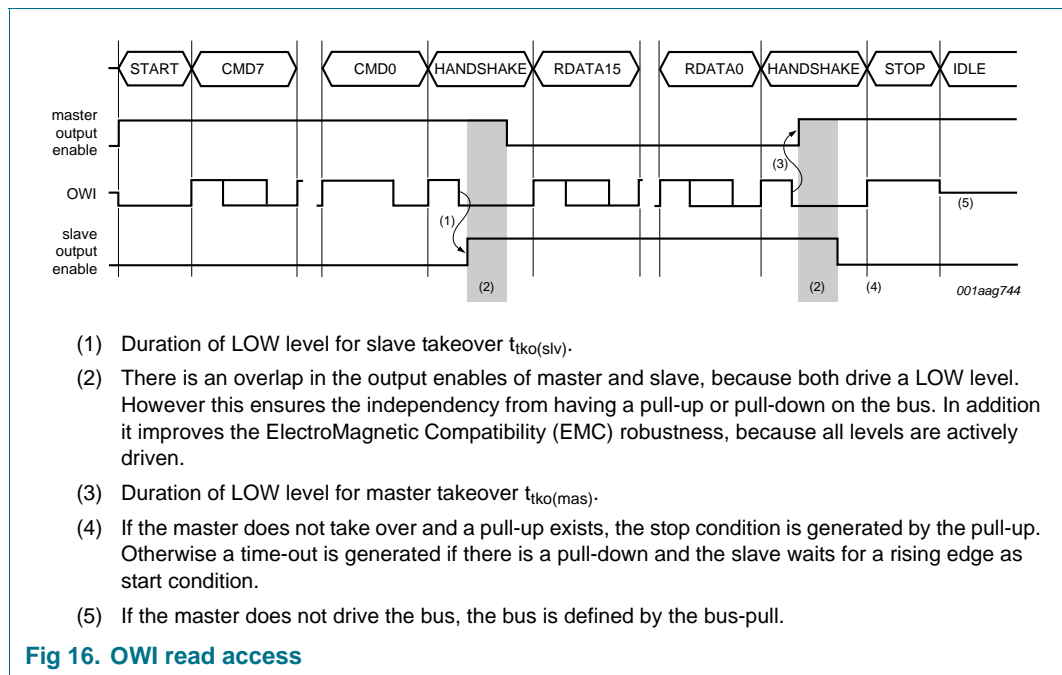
START CMD7 CMD0 HANDSHAKE RDATA15 RDATA0 HANDSHAKE STOP IDLE

master output enable

OWI

slave output enable

(1) (2) (3) (2) (4) (5)

001aag744

(1) Duration of LOW level for slave takeover $t_{tko(slv)}$.

(2) There is an overlap in the output enables of master and slave, because both drive a LOW level. However this ensures the independency from having a pull-up or pull-down on the bus. In addition it improves the ElectroMagnetic Compatibility (EMC) robustness, because all levels are actively driven.

(3) Duration of LOW level for master takeover $t_{tko(mas)}$.

(4) If the master does not take over and a pull-up exists, the stop condition is generated by the pull-up. Otherwise a time-out is generated if there is a pull-down and the slave waits for a rising edge as start condition.

(5) If the master does not drive the bus, the bus is defined by the bus-pull.

Fig 16. OWI read access